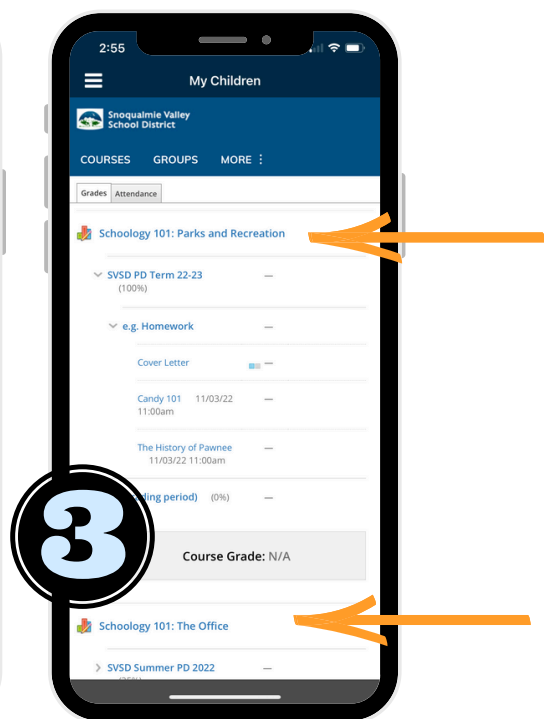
2:55

My Children

Snoqualmie Valley School District

COURSES GROUPS MORE ⋮

Grades Attendance

Schoology 101: Parks and Recreation

SVSD PD Term 22-23 (100%) —

e.g. Homework —

Cover Letter —

Candy 101 11/03/22 11:00am —

The History of Pawnee 11/03/22 11:00am —

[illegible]ding period) (0%) —

3

Course Grade: N/A

Schoology 101: The Office

SVSD Summer PD 2022 —